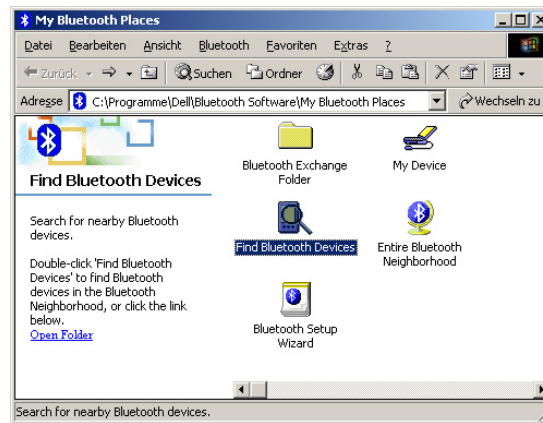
My Bluetooth Places

Datei Bearbeiten Ansicht Bluetooth Favoriten Extras ?

Zurück Suchen Ordner

Adresse C:\Programme\Dell\Bluetooth Software\My Bluetooth Places Wechseln zu

Find Bluetooth Devices

Search for nearby Bluetooth devices.

Double-click 'Find Bluetooth Devices' to find Bluetooth devices in the Bluetooth Neighborhood, or click the link below.
Open Folder

Bluetooth Exchange Folder

My Device

Find Bluetooth Devices

Entire Bluetooth Neighborhood

Bluetooth Setup Wizard

Search for nearby Bluetooth devices.